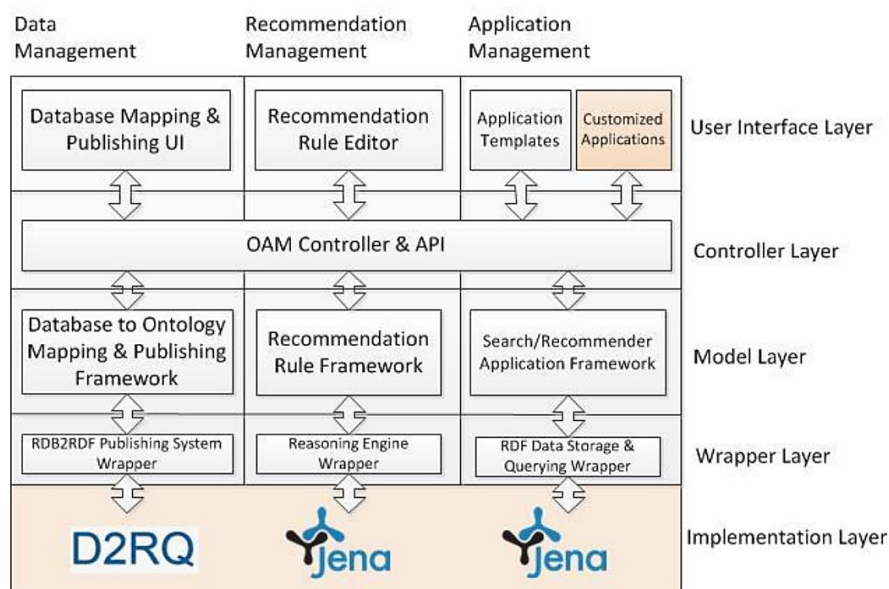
Data Management

Recommendation Management

Application Management

Database Mapping & Publishing UI

Recommendation Rule Editor

Application Templates

Customized Applications

User Interface Layer

OAM Controller & API

Controller Layer

Database to Ontology Mapping & Publishing Framework

Recommendation Rule Framework

Search/Recommender Application Framework

Model Layer

RDB2RDF Publishing System Wrapper

Reasoning Engine Wrapper

RDF Data Storage & Querying Wrapper

Wrapper Layer

D2RQ

Jena

Jena

Implementation Layer